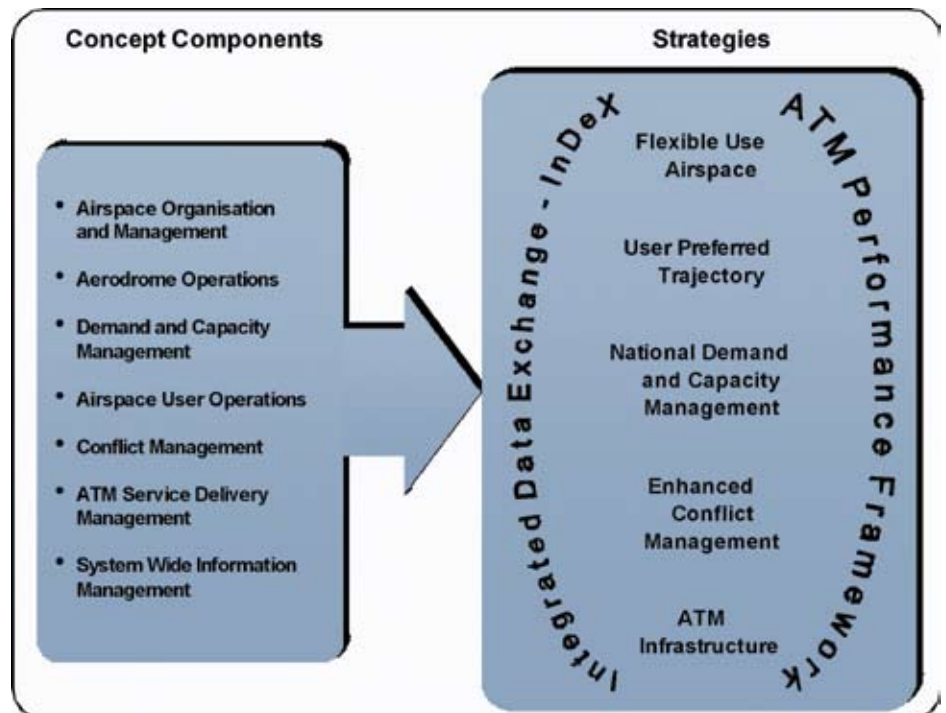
Concept Components

Strategies

- Airspace Organisation and Management
- Aerodrome Operations
- Demand and Capacity Management
- Airspace User Operations
- Conflict Management
- ATM Service Delivery Management
- System Wide Information Management

Integrated Data Exchange - InDeX

ATM Performance Framework

Flexible Use Airspace

User Preferred Trajectory

National Demand and Capacity Management

Enhanced Conflict Management

ATM Infrastructure